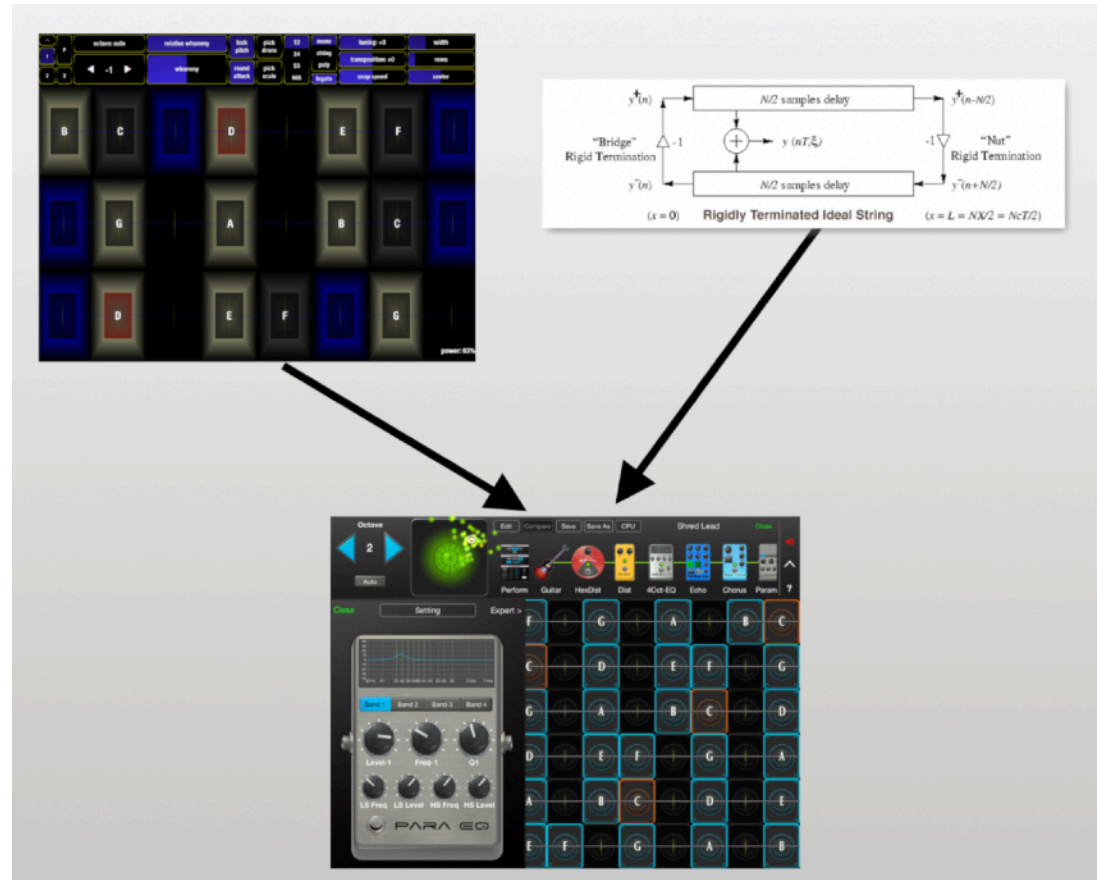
octave auto
relative whammy
lock pitch
pick drone
12
mono
tuning: +0
width
-1
whammy
round attack
pick scale
24
string
transposition: +0
rows
53
poly
665
legato
snap speed
center

B C D E F
G A B C
D E F G
power: 93%

$y^+(n)$
N/2 samples delay
$y^+(n-N/2)$
"Bridge" Rigid Termination
-1
$y(nT,\xi)$
-1
"Nut" Rigid Termination
$y^-(n)$
N/2 samples delay
$y^-(n+N/2)$
$(x = 0)$
Rigidly Terminated Ideal String
$(x = L = NX/2 = NcT/2)$

Octave
2
Auto
Edit
Compare
Save
Save As
CPU
Shred Lead
Close
Perform
Guitar
HexDist
Dist
4Oct-EQ
Echo
Chorus
Param
?
Close
Setting
Expert >
Band 1
Band 2
Band 3
Band 4
Level-1
Freq-1
Q1
LS Freq
LS Level
HS Freq
HS Level
PARA EQ

F G A B C
C D E F G
G A B C D
D E F G A
A B C D E
E F G A B